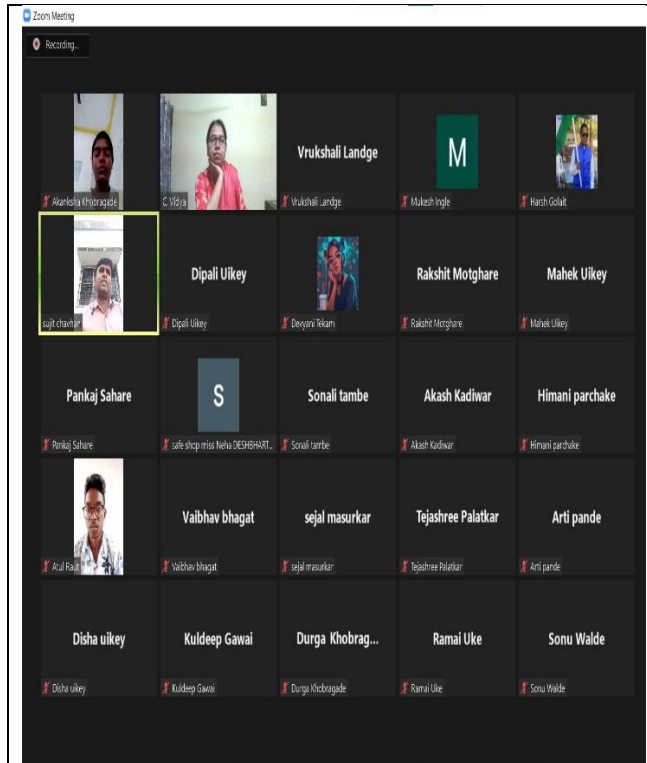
Zoom Meeting

Recording...

Akanksha Khobragade

C. Vidya

Vrukshali Landge

Vrukshali Landge

M

Mukesh Ingle

Harsh Golait

sujit chavhan

Dipali Uikey

Dipali Uikey

Devyani Tekam

Rakshit Motghare

Rakshit Motghare

Mahek Uikey

Mahek Uikey

Pankaj Sahare

Pankaj Sahare

S

safe shop miss Neha DESHBHART...

Sonali tambe

Sonali tambe

Akash Kadiwar

Akash Kadiwar

Himani parchake

Himani parchake

Atul Raut

Vaibhav bhagat

Vaibhav bhagat

sejal masurkar

sejal masurkar

Tejashree Palatkar

Tejashree Palatkar

Arti pande

Arti pande

Disha uikey

Disha uikey

Kuldeep Gawai

Kuldeep Gawai

Durga Khobrag...

Durga Khobragade

Ramai Uke

Ramai Uke

Sonu Walde

Sonu Walde